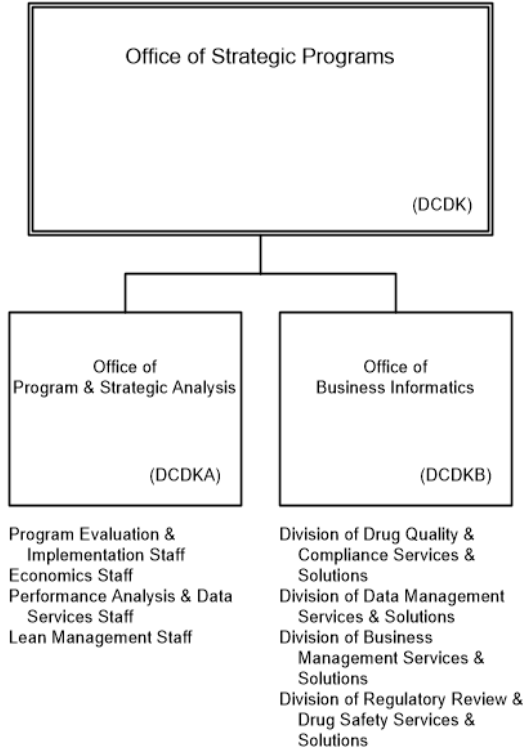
Office of Strategic Programs

(DCDK)

Office of Program & Strategic Analysis

(DCDKA)

Office of Business Informatics

(DCDKB)

Program Evaluation & Implementation Staff
Economics Staff
Performance Analysis & Data Services Staff
Lean Management Staff

Division of Drug Quality & Compliance Services & Solutions
Division of Data Management Services & Solutions
Division of Business Management Services & Solutions
Division of Regulatory Review & Drug Safety Services & Solutions